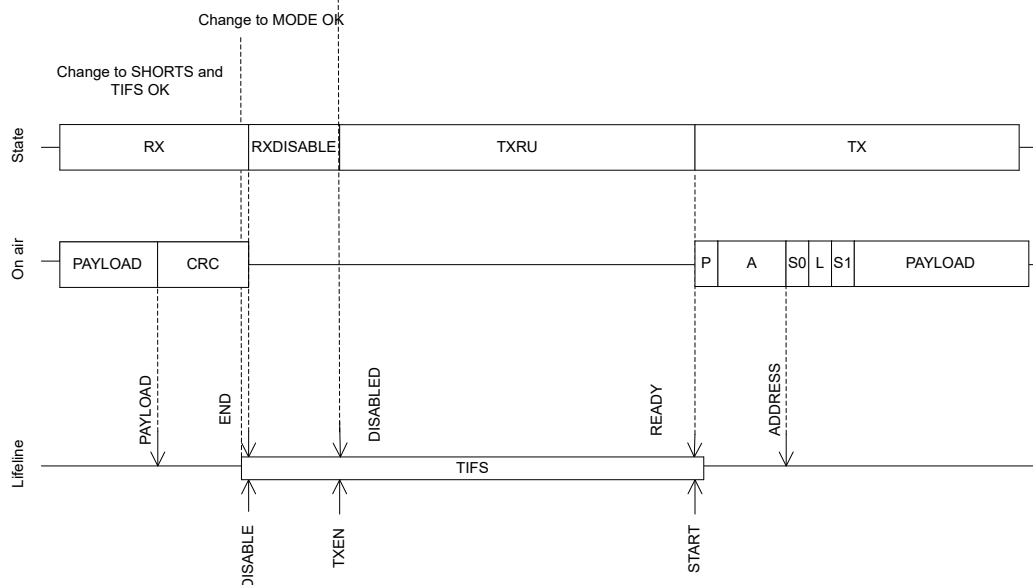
Change to MODE OK

Change to SHORTS and TIFS OK

State

RX

RXDISABLE

TXRU

TX

On air

PAYLOAD

CRC

P

A

S0

L

S1

PAYLOAD

PAYLOAD

END

DISABLED

READY

ADDRESS

Lifeline

TIFS

DISABLE

TXEN

START